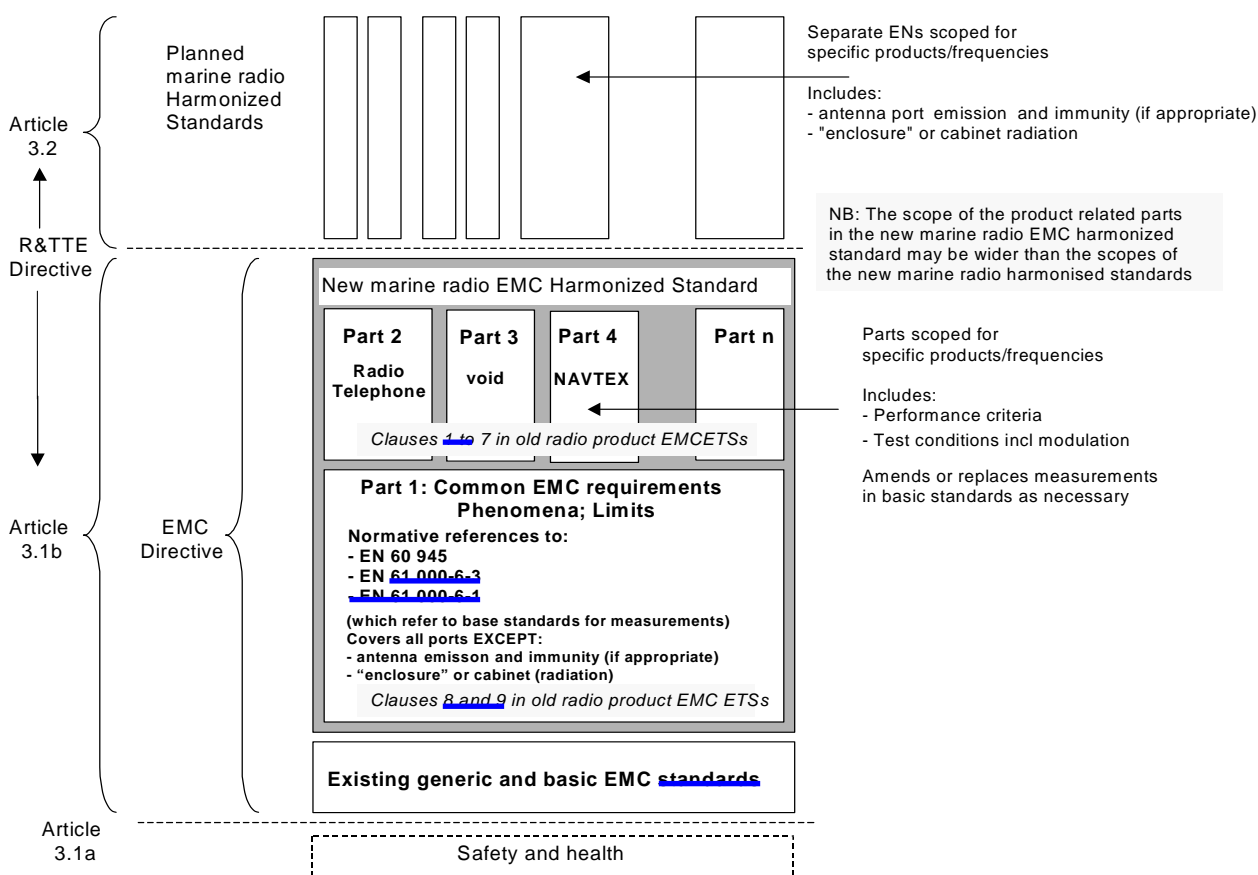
Article 3.2

R&TTE Directive

Article 3.1b

Article 3.1a

Planned marine radio Harmonized Standards

Separate ENs scoped for specific products/frequencies

Includes:
- antenna port emission and immunity (if appropriate)
- "enclosure" or cabinet radiation

NB: The scope of the product related parts in the new marine radio EMC harmonized standard may be wider than the scopes of the new marine radio harmonised standards

EMC Directive

New marine radio EMC Harmonized Standard

Part 2
Radio Telephone

Part 3
void

Part 4
NAVTEX

Part n

Clauses 1 to 7 in old radio product EMCETSs

Parts scoped for specific products/frequencies

Includes:
- Performance criteria
- Test conditions incl modulation

Amends or replaces measurements in basic standards as necessary

Part 1: Common EMC requirements
Phenomena; Limits

Normative references to:
- EN 60 945
- EN 61 000-6-3
- EN 61 000-6-1

(which refer to base standards for measurements)
Covers all ports EXCEPT:
- antenna emisson and immunity (if appropriate)
- "enclosure" or cabinet (radiation)

Clauses 8 and 9 in old radio product EMC ETSs

Existing generic and basic EMC standards

Safety and health